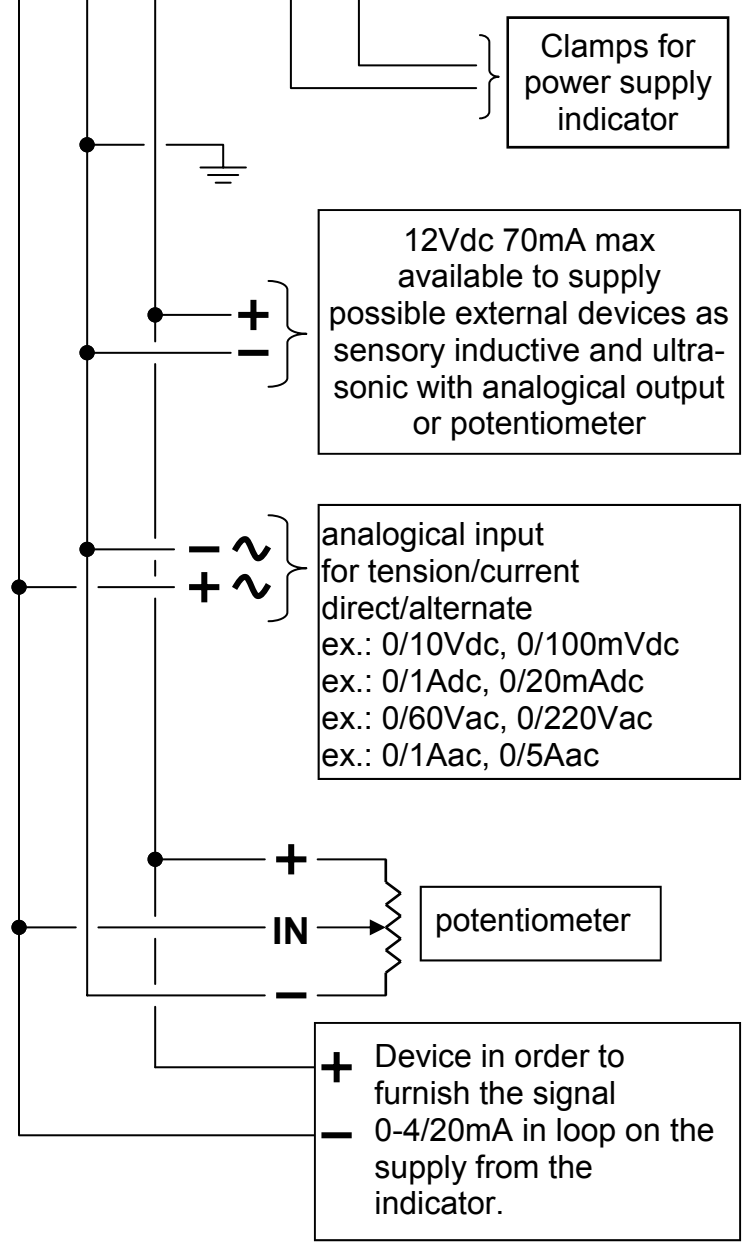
Clamps for power supply indicator

+
–

12Vdc 70mA max available to supply possible external devices as sensory inductive and ultrasonic with analogical output or potentiometer

– ~
+ ~

analogical input
for tension/current
direct/alternate
ex.: 0/10Vdc, 0/100mVdc
ex.: 0/1Adc, 0/20mAdc
ex.: 0/60Vac, 0/220Vac
ex.: 0/1Aac, 0/5Aac

+
IN
–

potentiometer

+
–

Device in order to furnish the signal 0-4/20mA in loop on the supply from the indicator.